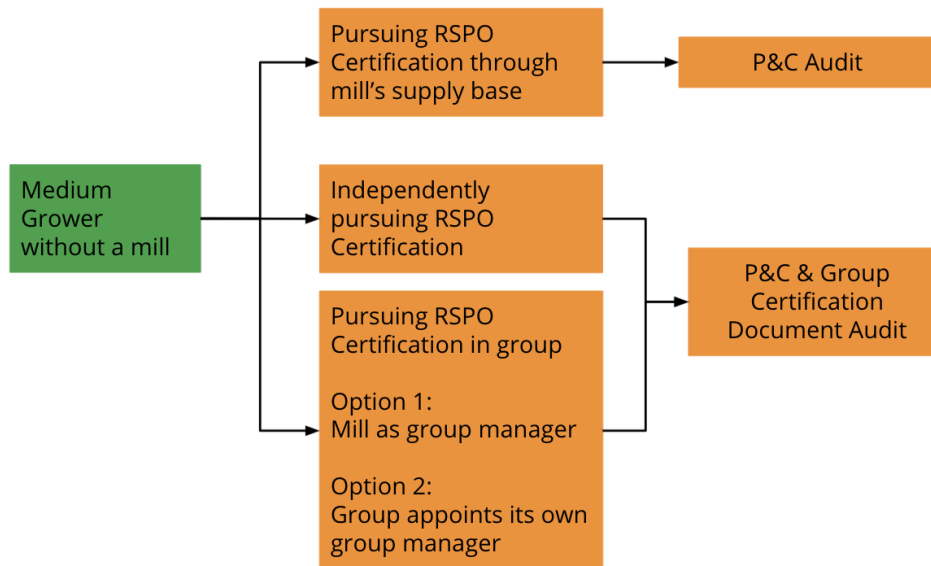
Medium Grower without a mill

Pursuing RSPO Certification through mill's supply base

P&C Audit

Independently pursuing RSPO Certification

Pursuing RSPO Certification in group

Option 1:
Mill as group manager

Option 2:
Group appoints its own group manager

P&C & Group Certification Document Audit